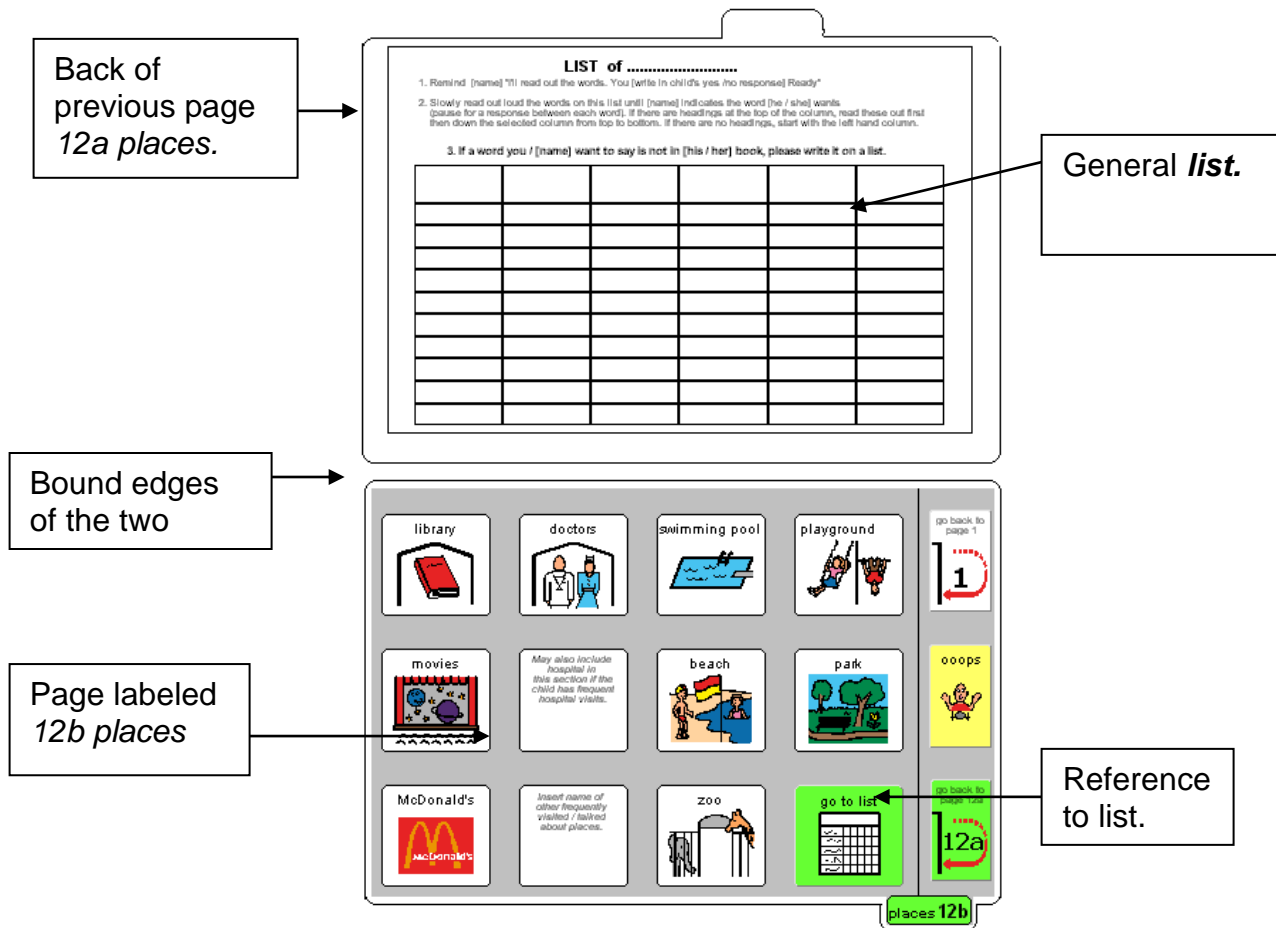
Back of previous page *12a places.*

LIST of ..........................

1. Remind [name] "I'll read out the words. You [write in child's yes /no response] Ready"

2. Slowly read out loud the words on this list until [name] indicates the word [he / she] wants. (pause for a response between each word). If there are headings at the top of the column, read these out first then down the selected column from top to bottom. If there are no headings, start with the left hand column.

3. If a word you / [name] want to say is not in [his / her] book, please write it on a list.

| | | | | | |
|---|---|---|---|---|---|
| | | | | | |
| | | | | | |
| | | | | | |
| | | | | | |
| | | | | | |
| | | | | | |
| | | | | | |
| | | | | | |
| | | | | | |
| | | | | | |

General ***list.***

Bound edges of the two

library

doctors

swimming pool

playground

go back to page 1

1

movies

May also include hospital in this section if the child has frequent hospital visits.

beach

park

ooops

Page labeled *12b places*

McDonald's

McDonald's

Insert name of other frequently visited / talked about places.

zoo

go to list

go back to page 12a

12a

Reference to list.

places 12b